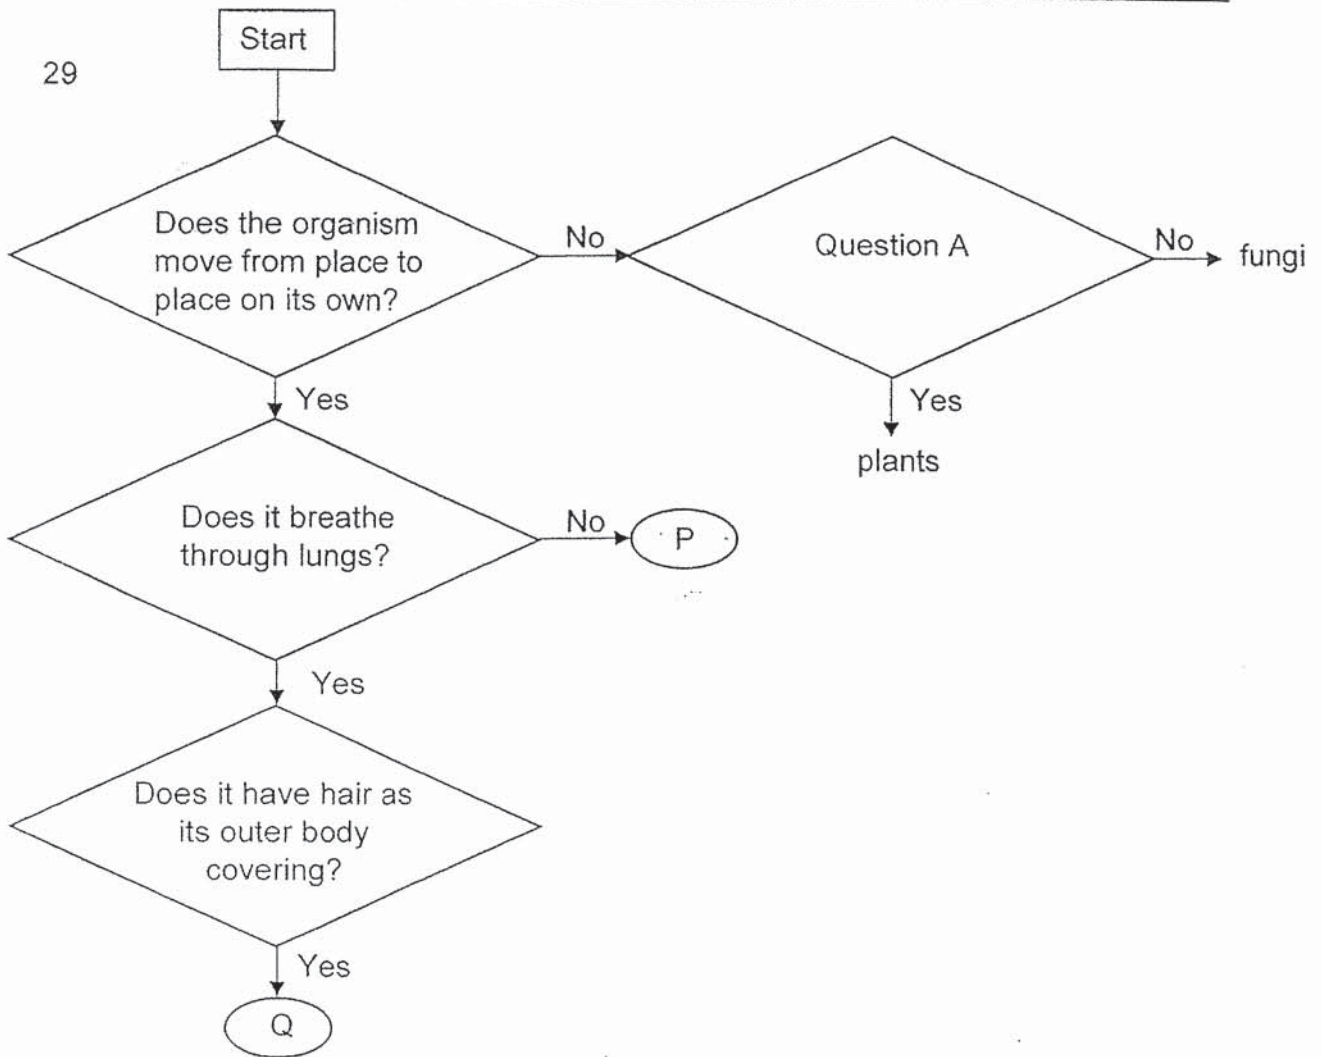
29

Start

Does the organism move from place to place on its own?

No

Question A

No

fungi

Yes

plants

Yes

Does it breathe through lungs?

No

P

Yes

Does it have hair as its outer body covering?

Yes

Q